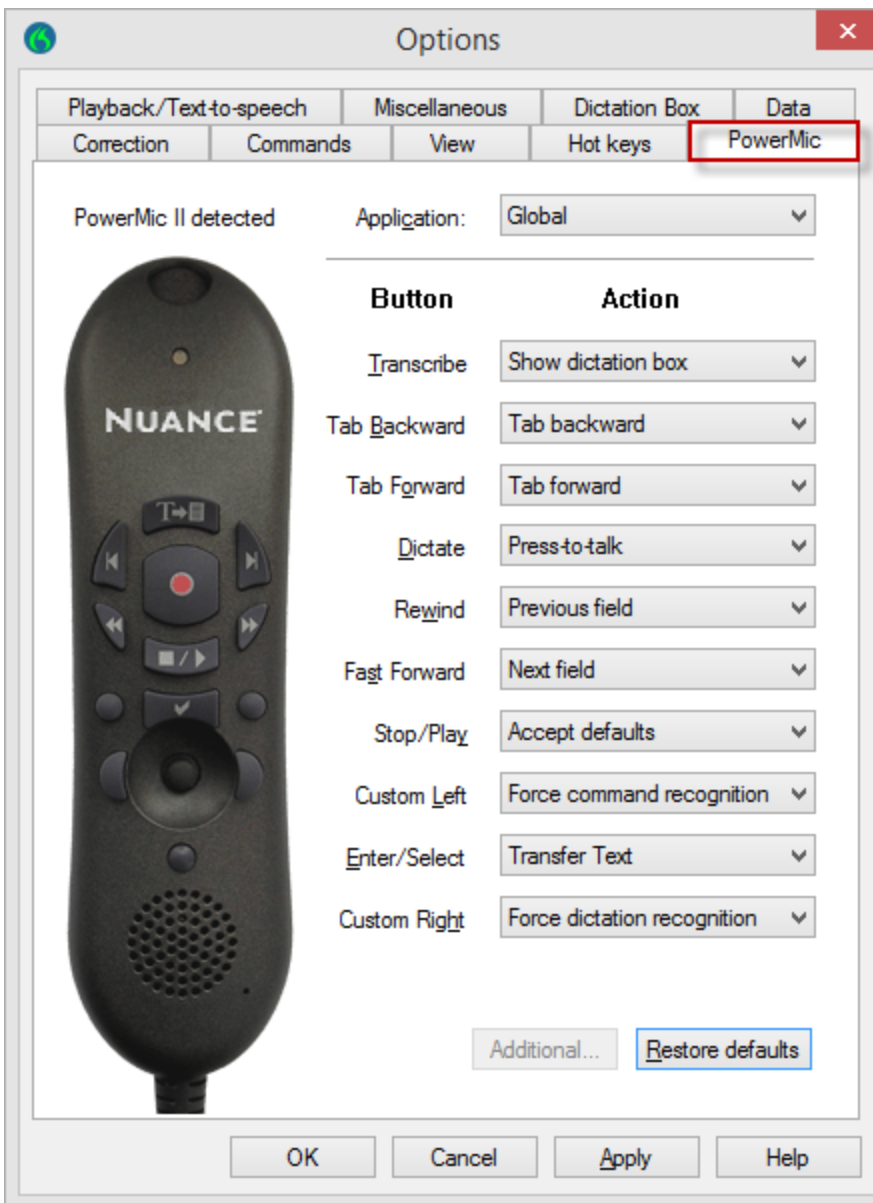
Options

Playback/Text-to-speech | Miscellaneous | Dictation Box | Data
Correction | Commands | View | Hot keys | PowerMic

PowerMic II detected

Application: Global

NUANCE

T→

| Button | Action |
|---|---|
| Transcribe | Show dictation box |
| Tab Backward | Tab backward |
| Tab Forward | Tab forward |
| Dictate | Press-to-talk |
| Rewind | Previous field |
| Fast Forward | Next field |
| Stop/Play | Accept defaults |
| Custom Left | Force command recognition |
| Enter/Select | Transfer Text |
| Custom Right | Force dictation recognition |

Additional... Restore defaults

OK Cancel Apply Help